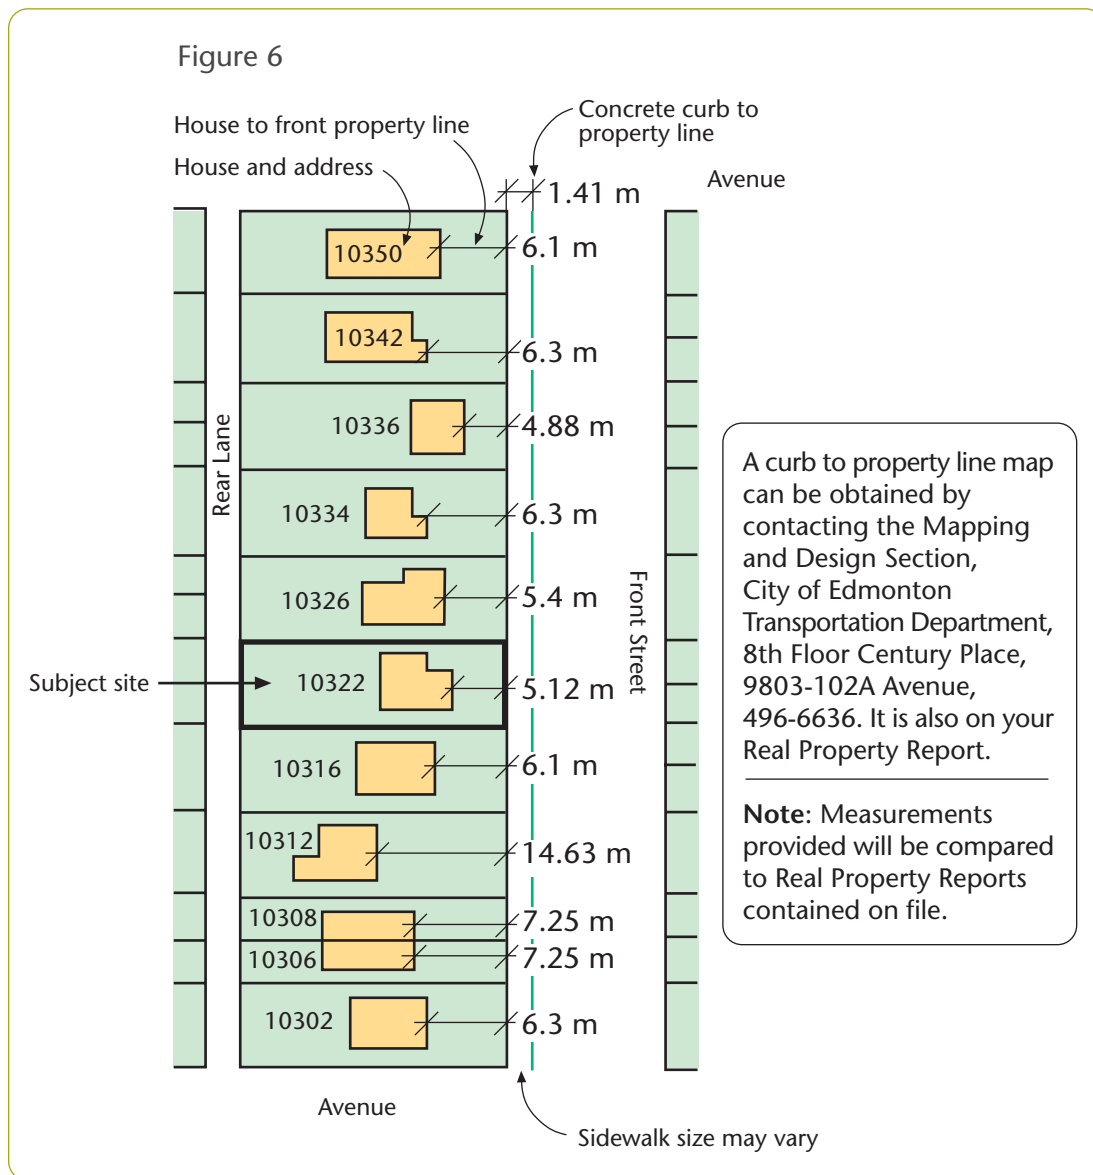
Figure 6

House to front property line

Concrete curb to property line

House and address

1.41 m

Avenue

10350

6.1 m

10342

6.3 m

10336

4.88 m

Rear Lane

10334

6.3 m

10326

5.4 m

Subject site

10322

5.12 m

Front Street

10316

6.1 m

10312

14.63 m

10308

7.25 m

10306

7.25 m

10302

6.3 m

Avenue

Sidewalk size may vary

A curb to property line map can be obtained by contacting the Mapping and Design Section, City of Edmonton Transportation Department, 8th Floor Century Place, 9803-102A Avenue, 496-6636. It is also on your Real Property Report.

**Note**: Measurements provided will be compared to Real Property Reports contained on file.